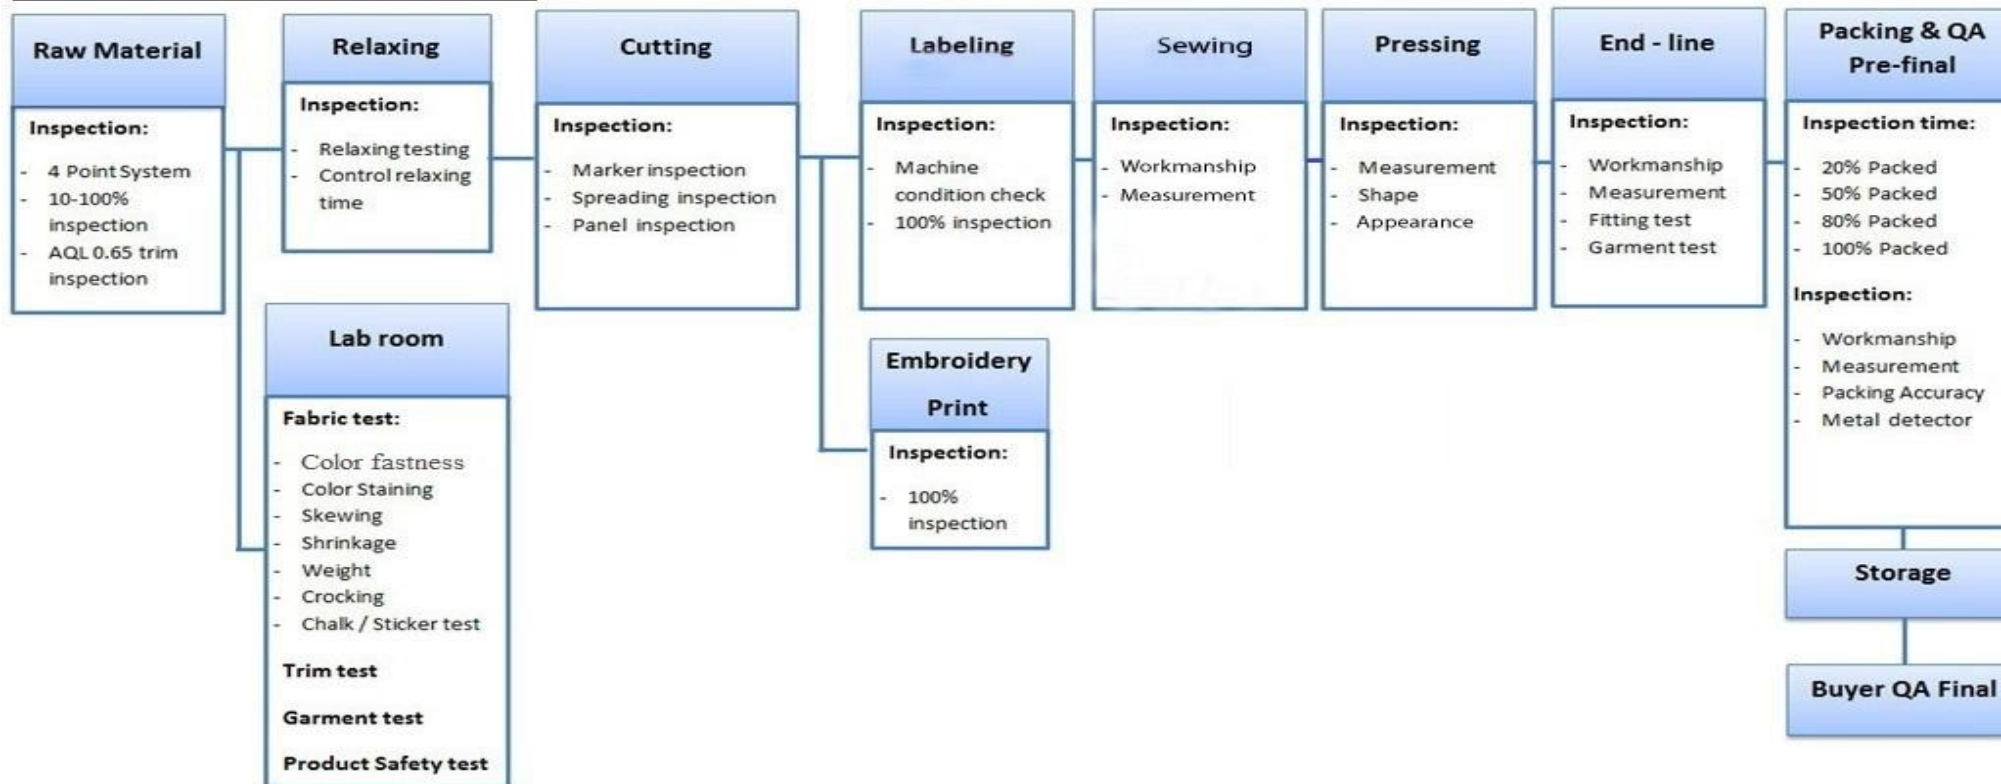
Raw Material

Inspection:

- 4 Point System
- 10-100% inspection
- AQL 0.65 trim inspection

Relaxing

Inspection:

- Relaxing testing
- Control relaxing time

Lab room

Fabric test:

- Color fastness
- Color Staining
- Skewing
- Shrinkage
- Weight
- Crocking
- Chalk / Sticker test

Trim test

Garment test

Product Safety test

Cutting

Inspection:

- Marker inspection
- Spreading inspection
- Panel inspection

Labeling

Inspection:

- Machine condition check
- 100% inspection

Embroidery Print

Inspection:

- 100% inspection

Sewing

Inspection:

- Workmanship
- Measurement

Pressing

Inspection:

- Measurement
- Shape
- Appearance

End - line

Inspection:

- Workmanship
- Measurement
- Fitting test
- Garment test

Packing & QA Pre-final

Inspection time:

- 20% Packed
- 50% Packed
- 80% Packed
- 100% Packed

Inspection:

- Workmanship
- Measurement
- Packing Accuracy
- Metal detector

Storage

Buyer QA Final